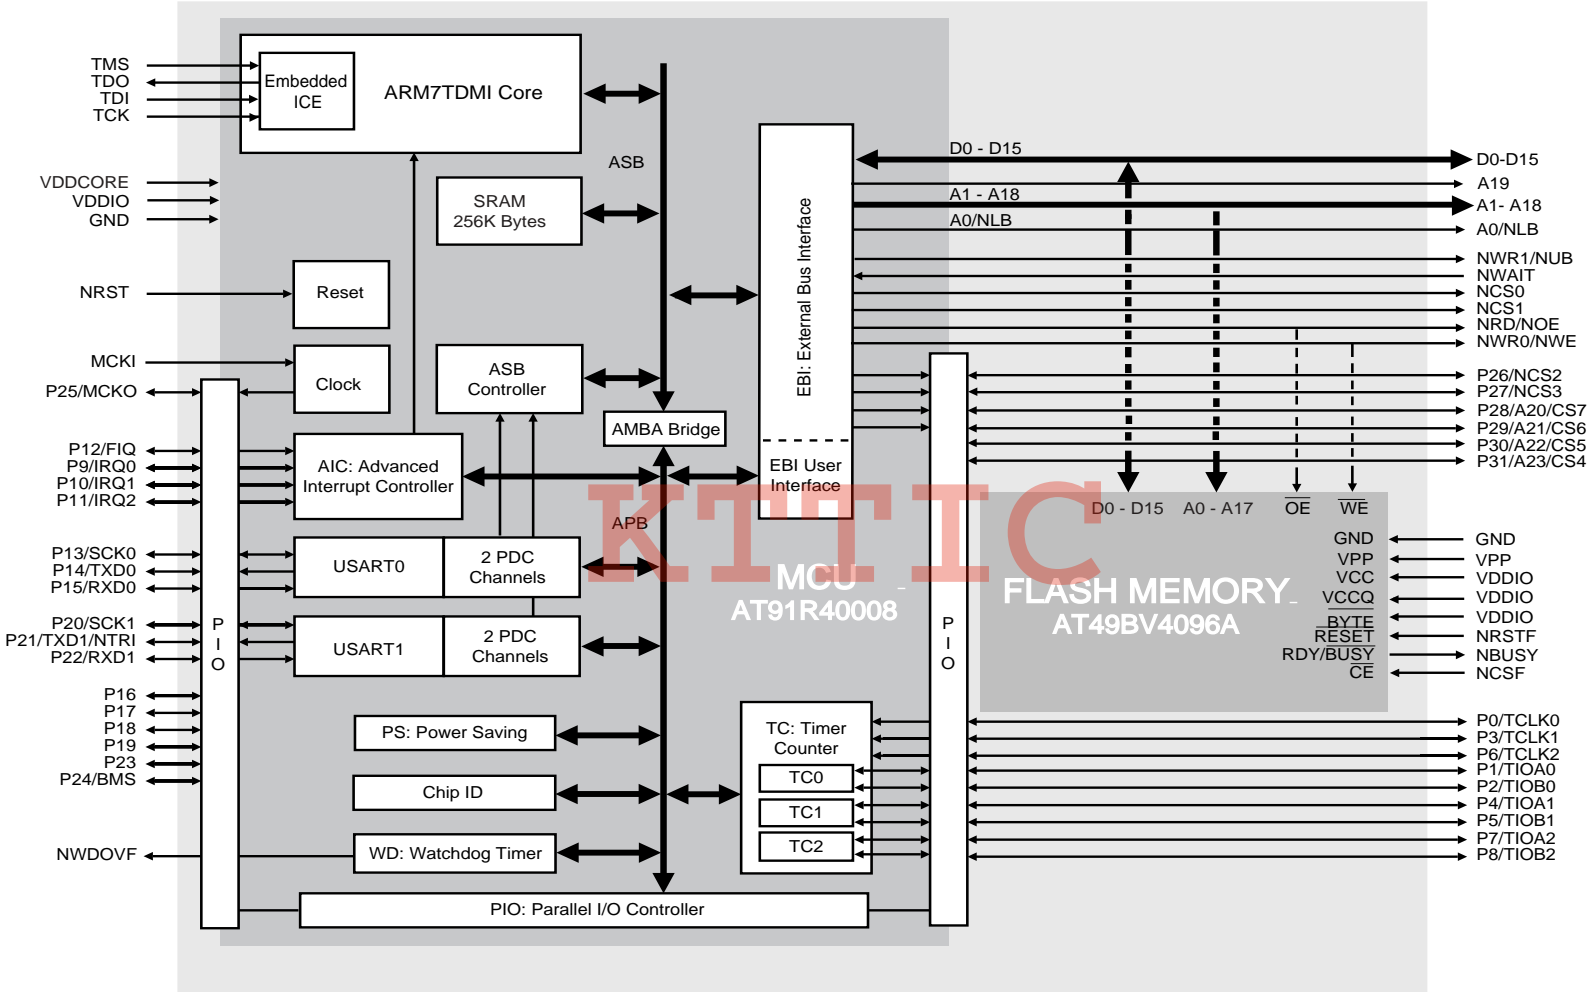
TMS
TDO
TDI
TCK

Embedded ICE

ARM7TDMI Core

ASB

SRAM 256K Bytes

VDDCORE
VDDIO
GND

NRST

Reset

MCKI
P25/MCKO

Clock

ASB Controller

AMBA Bridge

EBI: External Bus Interface

EBI User Interface

D0 - D15
A1 - A18
A0/NLB

D0-D15
A19
A1- A18
A0/NLB
NWR1/NUB
NWAIT
NCS0
NCS1
NRD/NOE
NWR0/NWE
P26/NCS2
P27/NCS3
P28/A20/CS7
P29/A21/CS6
P30/A22/CS5
P31/A23/CS4

P12/FIQ
P9/IRQ0
P10/IRQ1
P11/IRQ2

AIC: Advanced Interrupt Controller

APB

P13/SCK0
P14/TXD0
P15/RXD0

USART0
2 PDC Channels

P20/SCK1
P21/TXD1/NTRI
P22/RXD1

USART1
2 PDC Channels

P
I
O

MCU
AT91R40008

P
I
O

D0 - D15
A0 - A17
OE
WE

GND
VPP
VCC
VCCQ
BYTE
RESET
RDY/BUSY
CE

FLASH MEMORY
AT49BV4096A

GND
VPP
VDDIO
VDDIO
VDDIO
NRSTF
NBUSY
NCSF

P16
P17
P18
P19
P23
P24/BMS

PS: Power Saving

Chip ID

WD: Watchdog Timer

NWDOVF

TC: Timer Counter
TC0
TC1
TC2

P0/TCLK0
P3/TCLK1
P6/TCLK2
P1/TIOA0
P2/TIOB0
P4/TIOA1
P5/TIOB1
P7/TIOA2
P8/TIOB2

PIO: Parallel I/O Controller

KTTIC